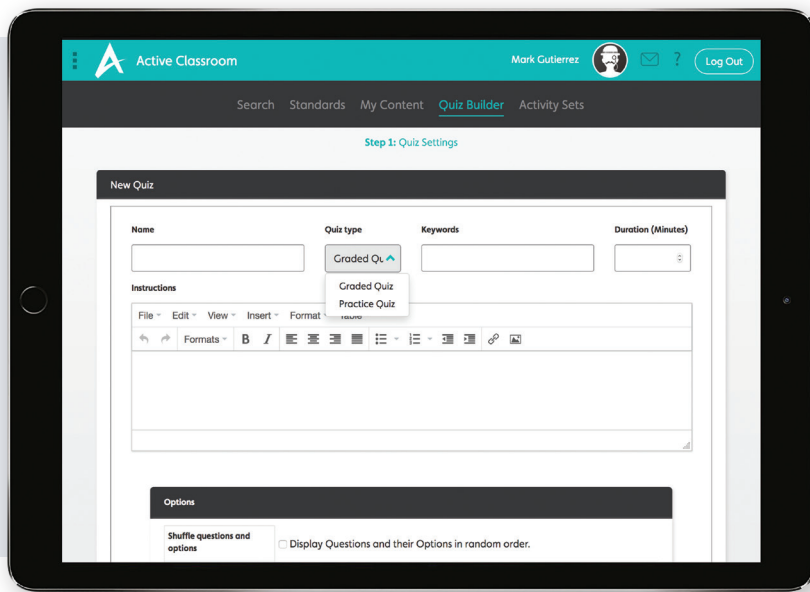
Active Classroom

Mark Gutierrez

?

Log Out

Search Standards My Content Quiz Builder Activity Sets

Step 1: Quiz Settings

New Quiz

Name

Quiz type

Graded Qu

Graded Quiz

Practice Quiz

Keywords

Duration (Minutes)

Instructions

File Edit View Insert Format Table

Formats B I

Options

Shuffle questions and options

Display Questions and their Options in random order.